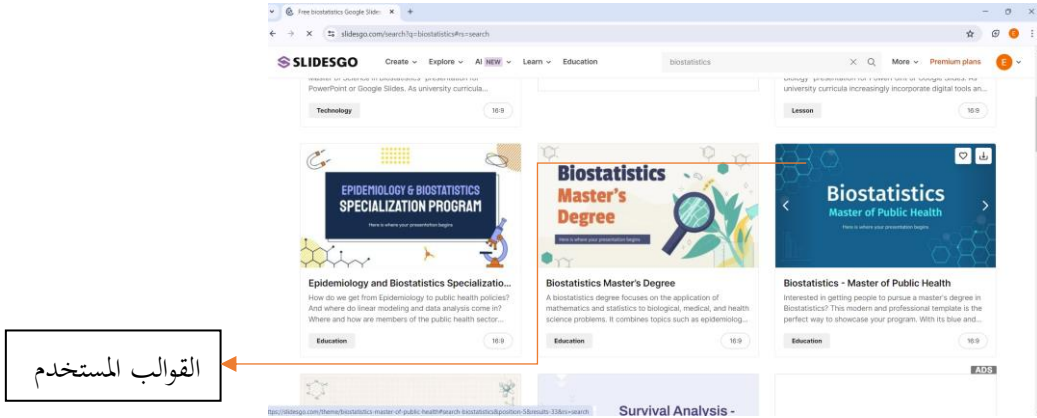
Free biostatistics Google Slides ×  +

slidesgo.com/search?q=biostatistics#rs=search

SLIDESGO  Create  Explore  AI NEW  Learn  Education  biostatistics  More  Premium plans  E

Master of Science in Biostatistics" presentation for PowerPoint or Google Slides. As university curricula...

Technology  16:9

Biology" presentation for PowerPoint or Google Slides. As university curricula increasingly incorporate digital tools an...

Lesson  16:9

EPIDEMIOLOGY & BIOSTATISTICS SPECIALIZATION PROGRAM

Here is where your presentation begins

Epidemiology and Biostatistics Specializatio...

How do we get from Epidemiology to public health policies? And where do linear modeling and data analysis come in? Where and how are members of the public health sector...

Education  16:9

Biostatistics Master's Degree

Here is where your presentation begins

Biostatistics Master's Degree

A biostatistics degree focuses on the application of mathematics and statistics to biological, medical, and health science problems. It combines topics such as epidemiolog...

Education  16:9

Biostatistics Master of Public Health

Here is where your presentation begins

Biostatistics - Master of Public Health

Interested in getting people to pursue a master's degree in Biostatistics? This modern and professional template is the perfect way to showcase your program. With its blue and...

Education  16:9

القوالب المستخدم

ADS

https://slidesgo.com/theme/biostatistics-master-of-public-health#search-biostatistics&position-5&results-33&rs=search

Survival Analysis -